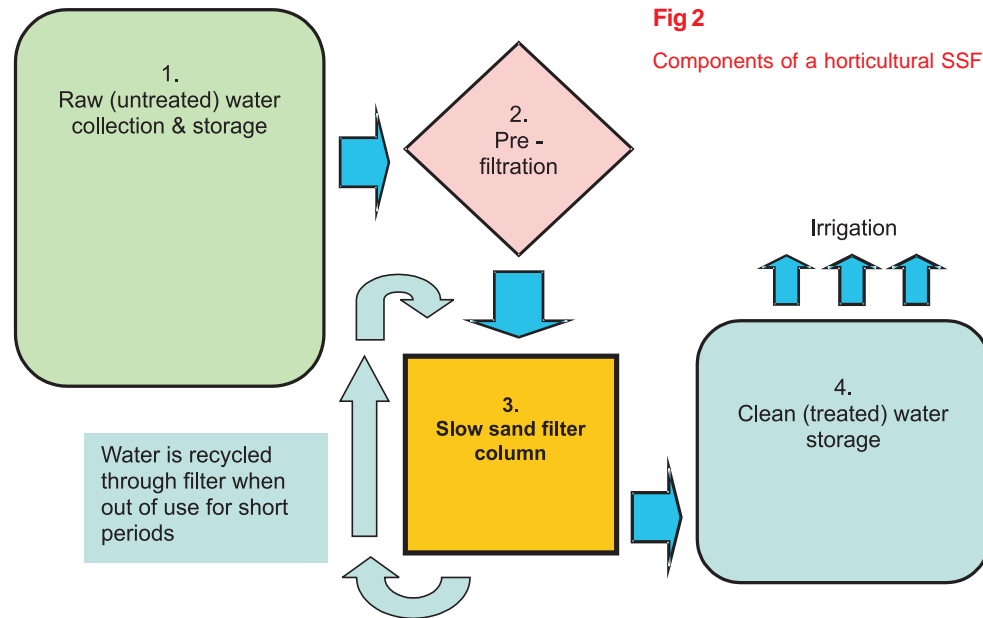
Fig 2

Components of a horticultural SSF

1.
Raw (untreated) water collection & storage

2.
Pre - filtration

Irrigation

3.
Slow sand filter column

4.
Clean (treated) water storage

Water is recycled through filter when out of use for short periods